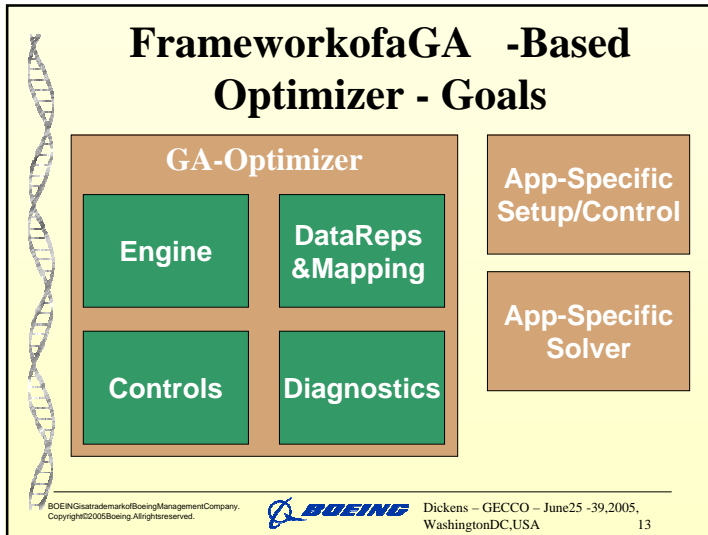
FrameworkofaGA -Based Optimizer - Goals

GA-Optimizer

Engine

DataReps &Mapping

Controls

Diagnostics

App-Specific Setup/Control

App-Specific Solver

BOEINGisatrademarkofBoeingManagementCompany. Copyright©2005Boeing.Allrightsreserved.

BOEING

Dickens – GECCO – June25 -39,2005, WashingtonDC,USA

13